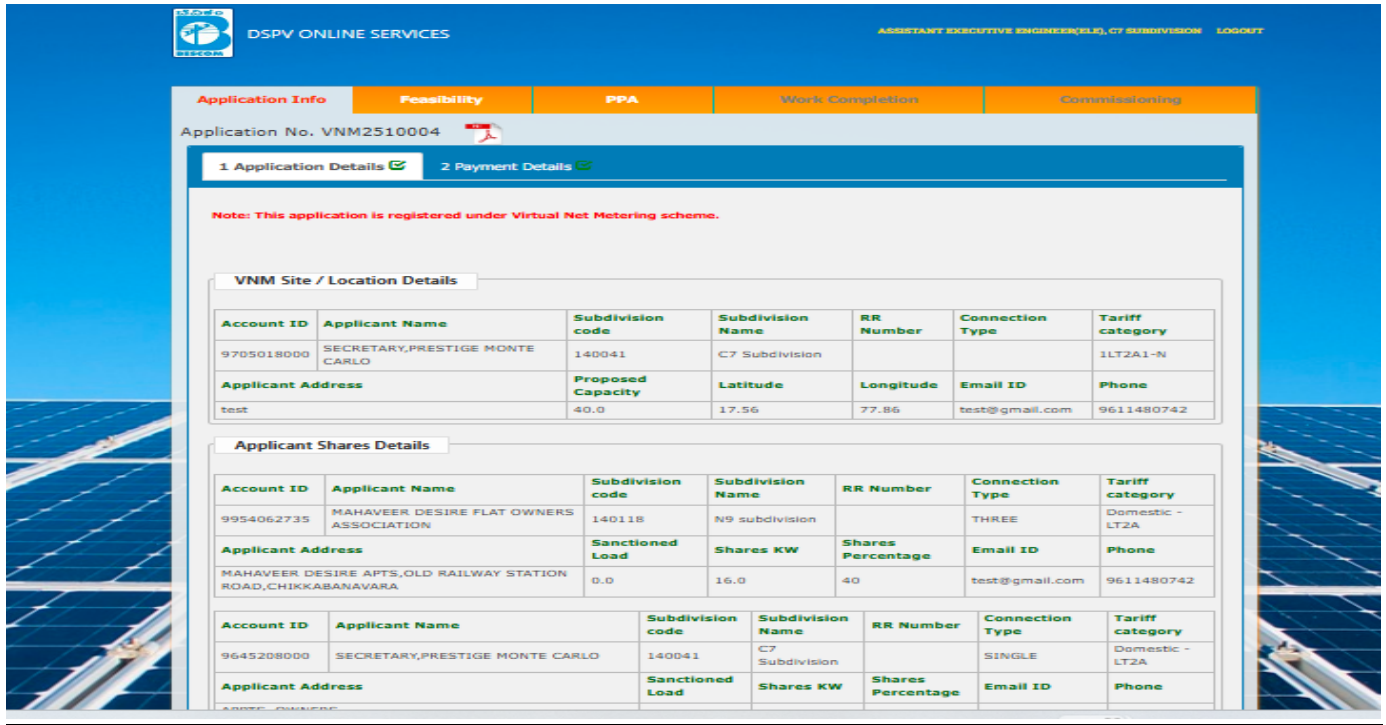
BESCOM

DSPV ONLINE SERVICES

ASSISTANT EXECUTIVE ENGINEER(ELE), C7 SUBDIVISION LOGOUT

Application Info | Feasibility | PPA | Work Completion | Commissioning

Application No. VNM2510004

1 Application Details 2 Payment Details

Note: This application is registered under Virtual Net Metering scheme.

VNM Site / Location Details

| Account ID | Applicant Name | Subdivision code | Subdivision Name | RR Number | Connection Type | Tariff category |
|---|---|---|---|---|---|---|
| 9705018000 | SECRETARY,PRESTIGE MONTE CARLO | 140041 | C7 Subdivision | | | 1LT2A1-N |
| Applicant Address | | Proposed Capacity | Latitude | Longitude | Email ID | Phone |
| test | | 40.0 | 17.56 | 77.86 | test@gmail.com | 9611480742 |

Applicant Shares Details

| Account ID | Applicant Name | Subdivision code | Subdivision Name | RR Number | Connection Type | Tariff category |
|---|---|---|---|---|---|---|
| 9954062735 | MAHAVEER DESIRE FLAT OWNERS ASSOCIATION | 140118 | N9 subdivision | | THREE | Domestic - LT2A |
| Applicant Address | | Sanctioned Load | Shares KW | Shares Percentage | Email ID | Phone |
| MAHAVEER DESIRE APTS,OLD RAILWAY STATION ROAD,CHIKKABANAVARA | | 0.0 | 16.0 | 40 | test@gmail.com | 9611480742 |

| Account ID | Applicant Name | Subdivision code | Subdivision Name | RR Number | Connection Type | Tariff category |
|---|---|---|---|---|---|---|
| 9645208000 | SECRETARY,PRESTIGE MONTE CARLO | 140041 | C7 Subdivision | | SINGLE | Domestic - LT2A |
| Applicant Address | | Sanctioned Load | Shares KW | Shares Percentage | Email ID | Phone |
| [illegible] | | | | | | |